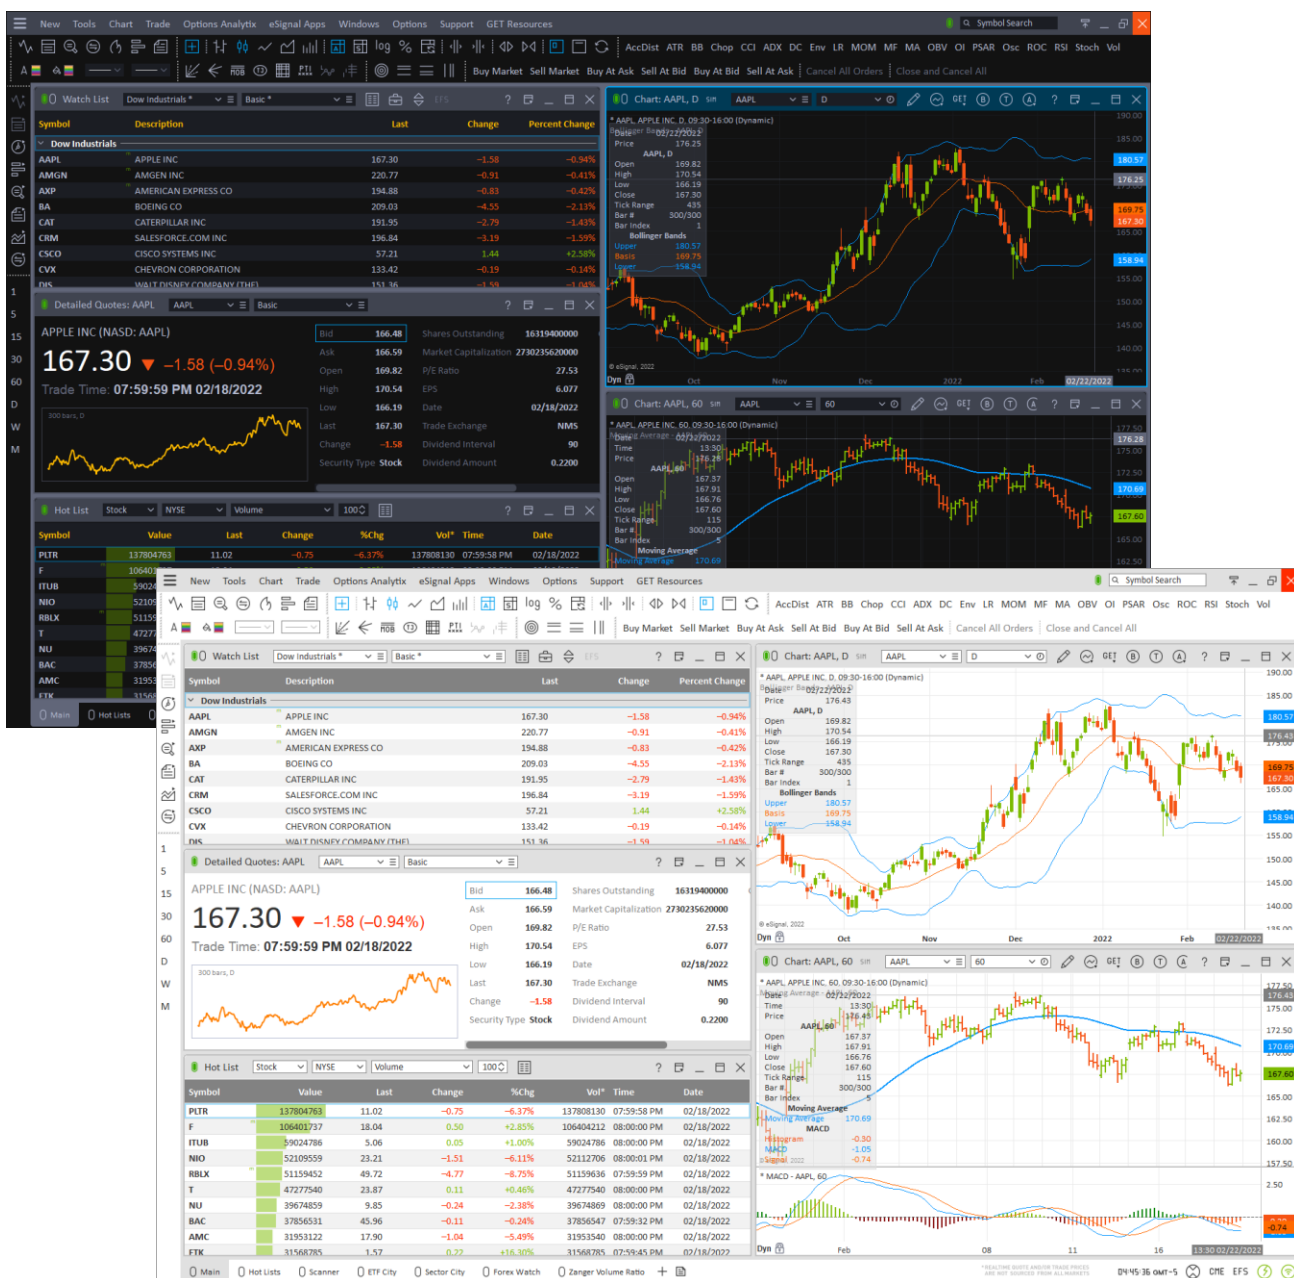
New Tools Chart Trade Options Analytix eSignal Apps Windows Options Support GET Resources
Symbol Search

AccDist ATR BB Chop CCI ADX DC Env LR MOM MF MA OBV OI PSAR Osc ROC RSI Stoch Vol

Buy Market Sell Market Buy At Ask Sell At Bid Buy At Bid Sell At Ask Cancel All Orders Close and Cancel All

Watch List Dow Industrials * Basic *

| Symbol | Description | Last | Change | Percent Change |
|---|---|---|---|---|
| Dow Industrials | | | | |
| AAPL | APPLE INC | 167.30 | –1.58 | –0.94% |
| AMGN | AMGEN INC | 220.77 | –0.91 | –0.41% |
| AXP | AMERICAN EXPRESS CO | 194.88 | –0.83 | –0.42% |
| BA | BOEING CO | 209.03 | –4.55 | –2.13% |
| CAT | CATERPILLAR INC | 191.95 | –2.79 | –1.43% |
| CRM | SALESFORCE.COM INC | 196.84 | –3.19 | –1.59% |
| CSCO | CISCO SYSTEMS INC | 57.21 | 1.44 | +2.58% |
| CVX | CHEVRON CORPORATION | 133.42 | –0.19 | –0.14% |
| DIS | WALT DISNEY COMPANY (THE) | 151.36 | –1.59 | –1.04% |

Detailed Quotes: AAPL AAPL Basic

APPLE INC (NASD: AAPL)
167.30 ▼ –1.58 (–0.94%)
Trade Time: 07:59:59 PM 02/18/2022
300 bars, D

| | | | |
|---|---|---|---|
| Bid | 166.48 | Shares Outstanding | 16319400000 |
| Ask | 166.59 | Market Capitalization | 2730235620000 |
| Open | 169.82 | P/E Ratio | 27.53 |
| High | 170.54 | EPS | 6.077 |
| Low | 166.19 | Date | 02/18/2022 |
| Last | 167.30 | Trade Exchange | NMS |
| Change | –1.58 | Dividend Interval | 90 |
| Security Type | Stock | Dividend Amount | 0.2200 |

Hot List Stock NYSE Volume 100

| Symbol | Value | Last | Change | %Chg | Vol* | Time | Date |
|---|---|---|---|---|---|---|---|
| PLTR | 137804763 | 11.02 | –0.75 | –6.37% | 137808130 | 07:59:58 PM | 02/18/2022 |
| F | 106401737 | 18.04 | 0.50 | +2.85% | 106404212 | 08:00:00 PM | 02/18/2022 |
| ITUB | 59024786 | 5.06 | 0.05 | +1.00% | 59024786 | 08:00:00 PM | 02/18/2022 |
| NIO | 52109559 | 23.21 | –1.51 | –6.11% | 52112706 | 08:00:01 PM | 02/18/2022 |
| RBLX | 51159452 | 49.72 | –4.77 | –8.75% | 51159636 | 07:59:59 PM | 02/18/2022 |
| T | 47277540 | 23.87 | 0.11 | +0.46% | 47277540 | 08:00:00 PM | 02/18/2022 |
| NU | 39674859 | 9.85 | –0.24 | –2.38% | 39674869 | 08:00:00 PM | 02/18/2022 |
| BAC | 37856531 | 45.96 | –0.11 | –0.24% | 37856547 | 07:59:32 PM | 02/18/2022 |
| AMC | 31953122 | 17.90 | –1.04 | –5.49% | 31953540 | 08:00:00 PM | 02/18/2022 |
| FTK | 31568785 | 1.57 | 0.22 | +16.30% | 31568785 | 07:59:45 PM | 02/18/2022 |

Chart: AAPL, D AAPL D
* AAPL, APPLE INC, D, 09:30-16:00 (Dynamic)
Date 02/22/2022
Price 176.43
AAPL, D
Open 169.82
High 170.54
Low 166.19
Close 167.30
Tick Range 435
Bar # 300/300
Bar Index 1
Bollinger Bands
Upper 180.57
Basis 169.75
Lower 158.94
190.00 185.00 180.57 176.43 169.75 167.30 165.00 160.00 158.94 155.00 150.00 145.00 140.00
© eSignal, 2022
Dyn Oct Nov Dec 2022 Feb 02/22/2022

Chart: AAPL, 60 AAPL 60
* AAPL, APPLE INC, 60, 09:30-16:00 (Dynamic)
Date 02/22/2022
Time 13:30
Price 176.43
AAPL, 60
Open 167.37
High 167.91
Low 166.76
Close 167.60
Tick Range 115
Bar # 300/300
Bar Index 5
Moving Average
Moving Average 170.69
MACD
Histogram –0.30
MACD –1.05
Signal –0.74
177.50 176.43 175.00 172.50 170.69 167.60 165.00 162.50 160.00 157.50
* MACD - AAPL, 60
2.50 –0.30 –0.74
Dyn Feb 08 11 16 13:30 02/22/2022

Main Hot Lists Scanner ETF City Sector City Forex Watch Zanger Volume Ratio +
04:45:36 GMT-5 CME EFS